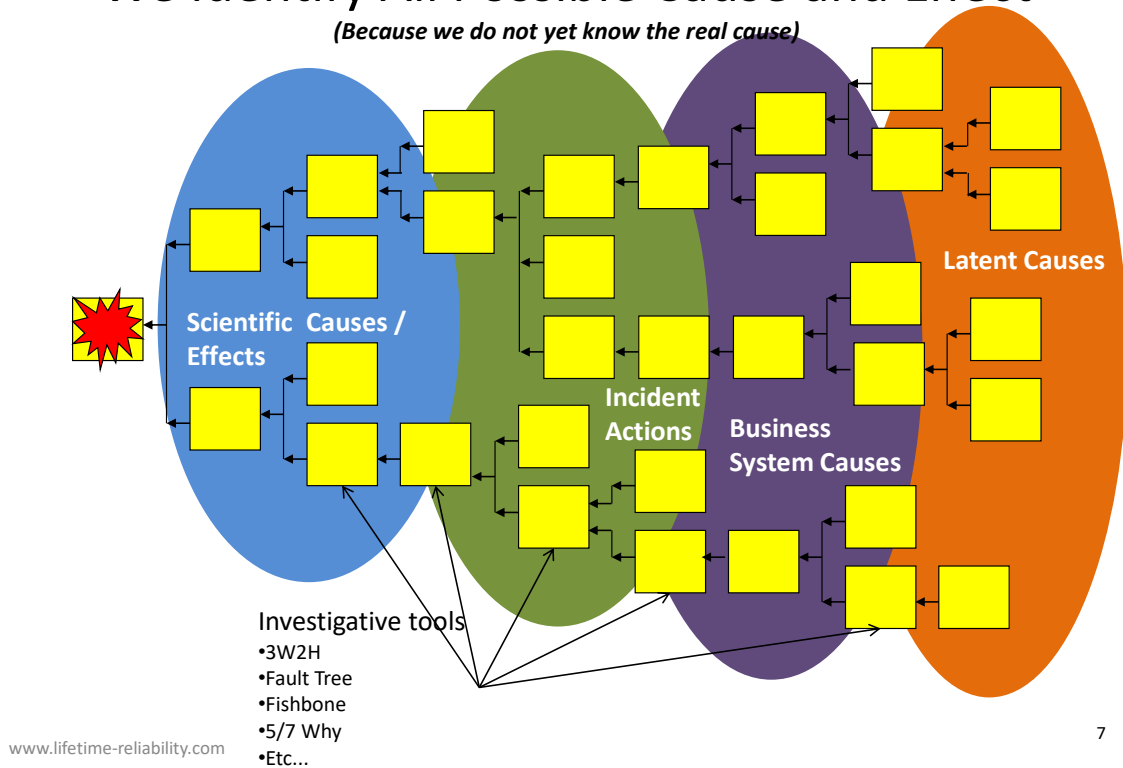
(Because we do not yet know the real cause)

Scientific Causes / Effects

Incident Actions

Business System Causes

Latent Causes

Investigative tools
•3W2H
•Fault Tree
•Fishbone
•5/7 Why
•Etc...

www.lifetime-reliability.com

7